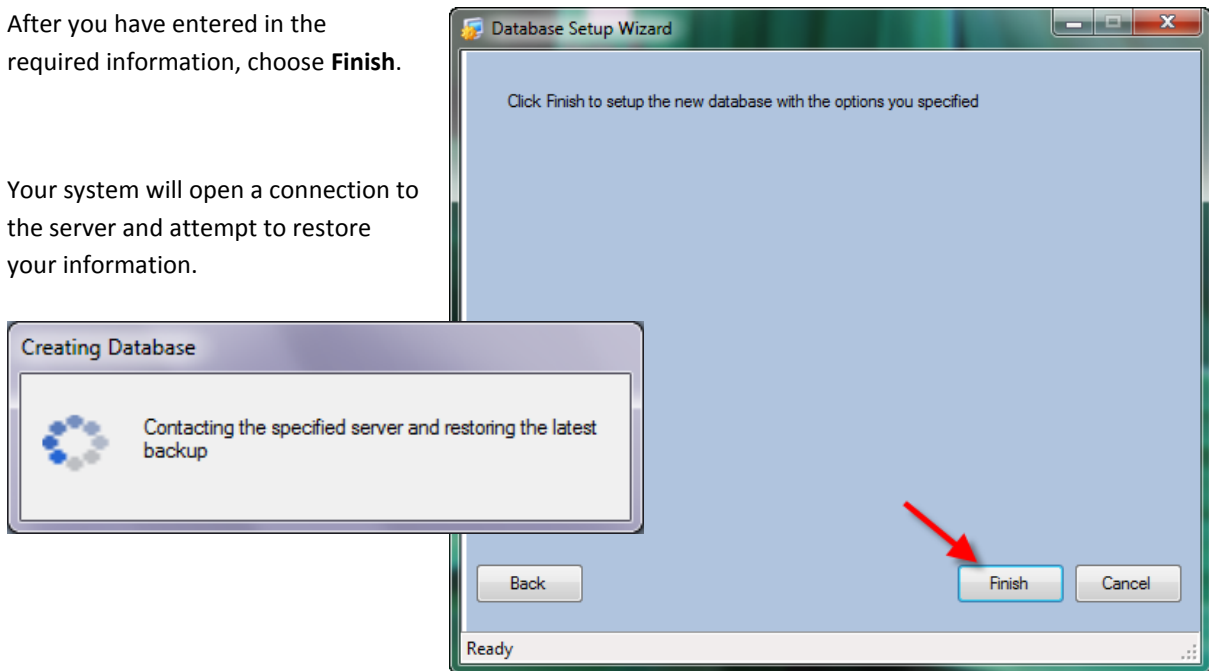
After you have entered in the required information, choose **Finish**.

Your system will open a connection to the server and attempt to restore your information.

Creating Database

Contacting the specified server and restoring the latest backup

Database Setup Wizard

Click Finish to setup the new database with the options you specified

Back

Finish

Cancel

Ready